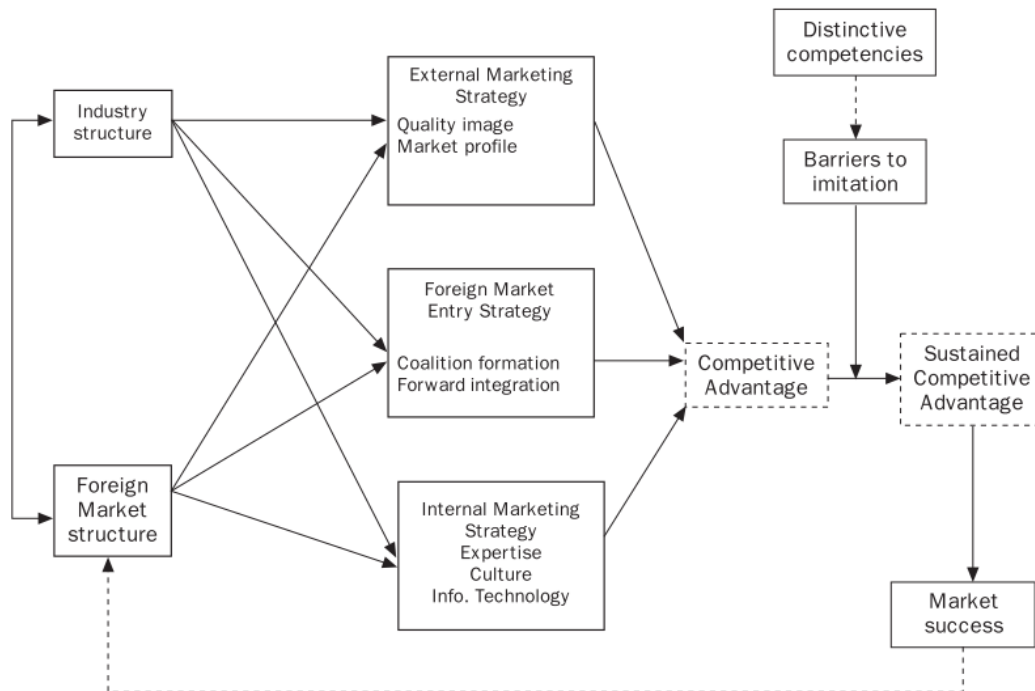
Industry structure

Foreign Market structure

External Marketing Strategy
Quality image
Market profile

Foreign Market Entry Strategy
Coalition formation
Forward integration

Internal Marketing Strategy
Expertise
Culture
Info. Technology

Competitive Advantage

Distinctive competencies

Barriers to imitation

Sustained Competitive Advantage

Market success